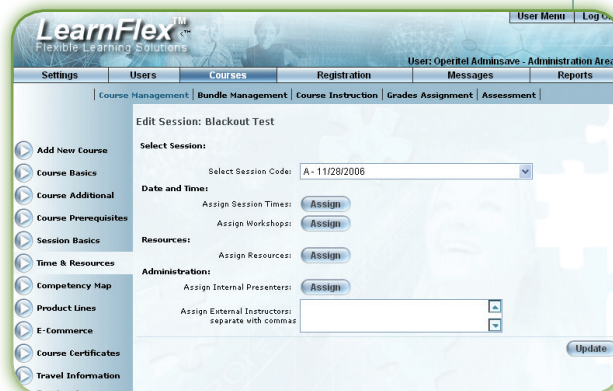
User Menu | Log O

LearnFlex™
Flexible Learning Solutions

User: Operitel Adminsave - Administration Area

Settings | Users | Courses | Registration | Messages | Reports

| Course Management | Bundle Management | Course Instruction | Grades Assignment | Assessment |

Add New Course
Course Basics
Course Additional
Course Prerequisites
Session Basics
Time & Resources
Competency Map
Product Lines
E-Commerce
Course Certificates
Travel Information

Edit Session: Blackout Test

Select Session:

Select Session Code: A - 11/28/2006

Date and Time:

Assign Session Times: Assign

Assign Workshops: Assign

Resources:

Assign Resources: Assign

Administration:

Assign Internal Presenters: Assign

Assign External Instructors: separate with commas

Update